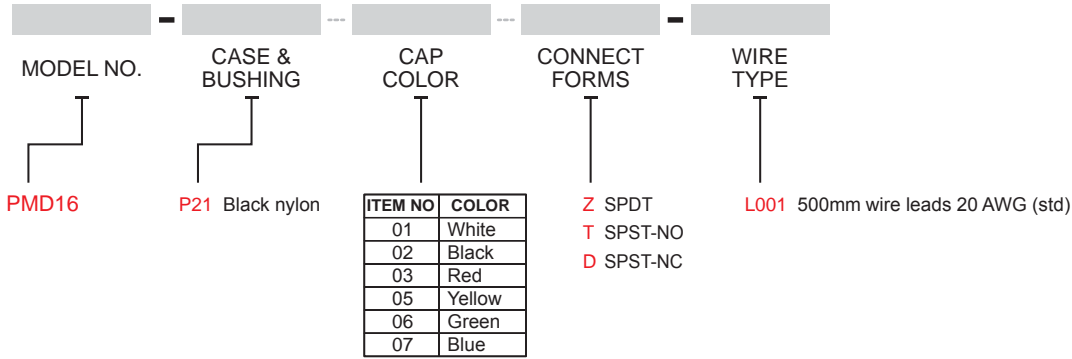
- --- --- -

MODEL NO.

CASE & BUSHING

CAP COLOR

CONNECT FORMS

WIRE TYPE

PMD16

P21 Black nylon

| ITEM NO | COLOR |
|---|---|
| 01 | White |
| 02 | Black |
| 03 | Red |
| 05 | Yellow |
| 06 | Green |
| 07 | Blue |

Z SPDT
T SPST-NO
D SPST-NC

L001 500mm wire leads 20 AWG (std)